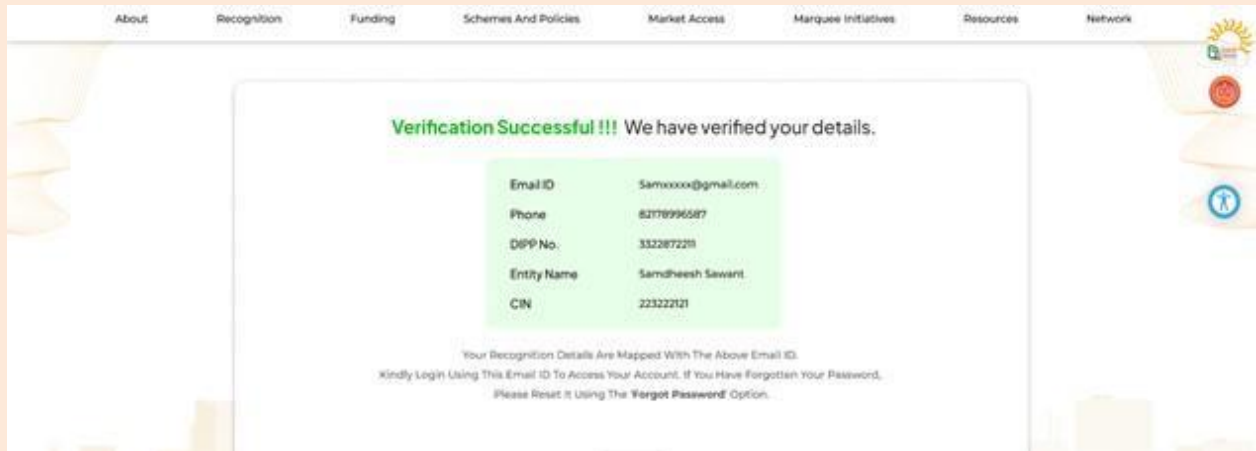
About Recognition Funding Schemes And Policies Market Access Marquee Initiatives Resources Network

Verification Successful !!! We have verified your details.

| | |
|---|---|
| Email ID | Samxxxxx@gmail.com |
| Phone | 82178996587 |
| DIPP No. | 3322872211 |
| Entity Name | Samdheesh Sawant |
| CIN | 223222121 |

Your Recognition Details Are Mapped With The Above Email ID. Kindly Login Using This Email ID To Access Your Account. If You Have Forgotten Your Password, Please Reset It Using The 'Forgot Password' Option.